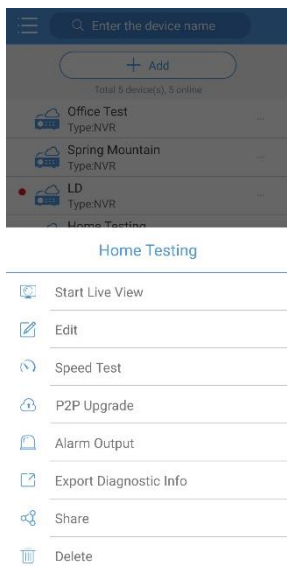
Enter the device name

+ Add

Total 5 device(s), 5 online

Office Test
Type:NVR

Spring Mountain
Type:NVR

LD
Type:NVR

Home Testing

Home Testing

Start Live View

Edit

Speed Test

P2P Upgrade

Alarm Output

Export Diagnostic Info

Share

Delete